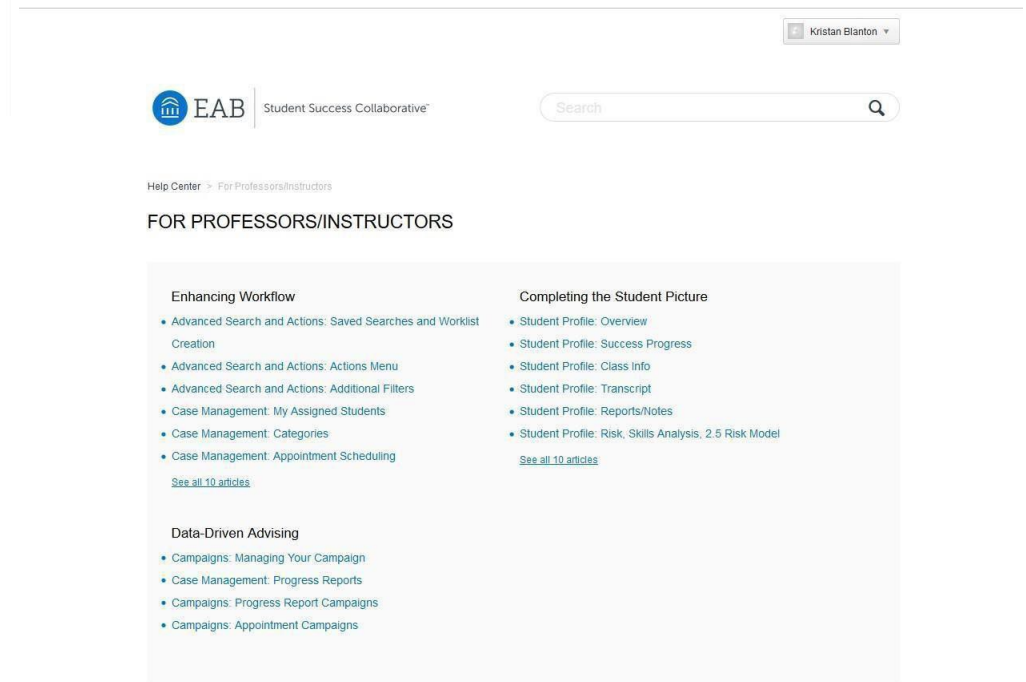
Kristan Blanton ▾

EAB Student Success Collaborative™

Search

Help Center > For Professors/Instructors

FOR PROFESSORS/INSTRUCTORS

Enhancing Workflow

- Advanced Search and Actions: Saved Searches and Worklist Creation
- Advanced Search and Actions: Actions Menu
- Advanced Search and Actions: Additional Filters
- Case Management: My Assigned Students
- Case Management: Categories
- Case Management: Appointment Scheduling

See all 10 articles

Data-Driven Advising

- Campaigns: Managing Your Campaign
- Case Management: Progress Reports
- Campaigns: Progress Report Campaigns
- Campaigns: Appointment Campaigns

Completing the Student Picture

- Student Profile: Overview
- Student Profile: Success Progress
- Student Profile: Class Info
- Student Profile: Transcript
- Student Profile: Reports/Notes
- Student Profile: Risk, Skills Analysis, 2.5 Risk Model

See all 10 articles